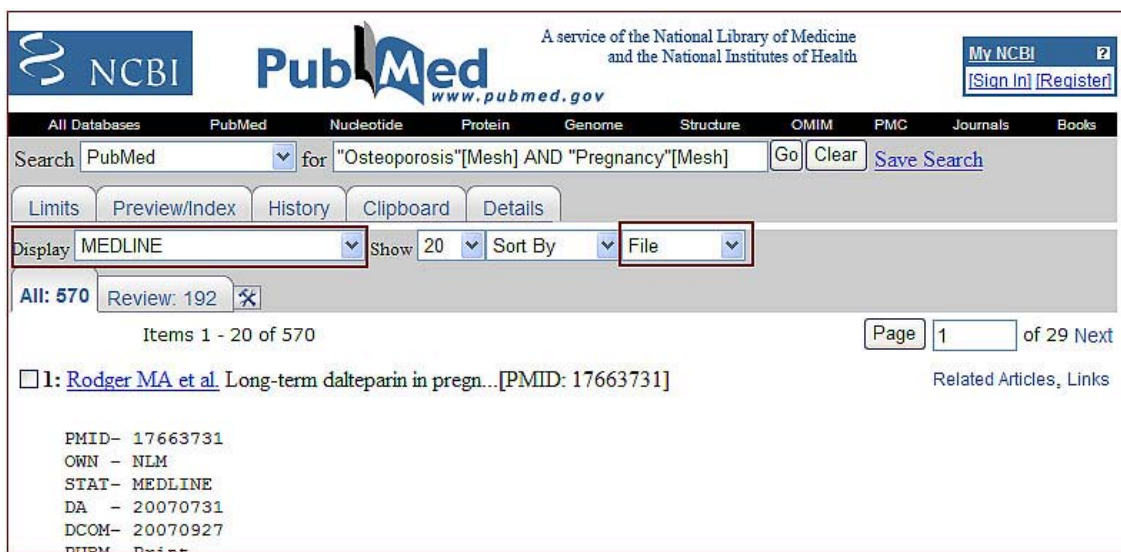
NCBI PubMed www.pubmed.gov

A service of the National Library of Medicine and the National Institutes of Health

My NCBI ?
[Sign In] [Register]

All Databases PubMed Nucleotide Protein Genome Structure OMIM PMC Journals Books

Search PubMed for "Osteoporosis"[Mesh] AND "Pregnancy"[Mesh] Go Clear Save Search

Limits Preview/Index History Clipboard Details

Display MEDLINE Show 20 Sort By File

All: 570 Review: 192

Items 1 - 20 of 570

Page 1 of 29 Next

1: Rodger MA et al. Long-term dalteparin in pregn...[PMID: 17663731]

Related Articles, Links

PMID- 17663731
OWN - NLM
STAT- MEDLINE
DA - 20070731
DCOM- 20070927
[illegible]